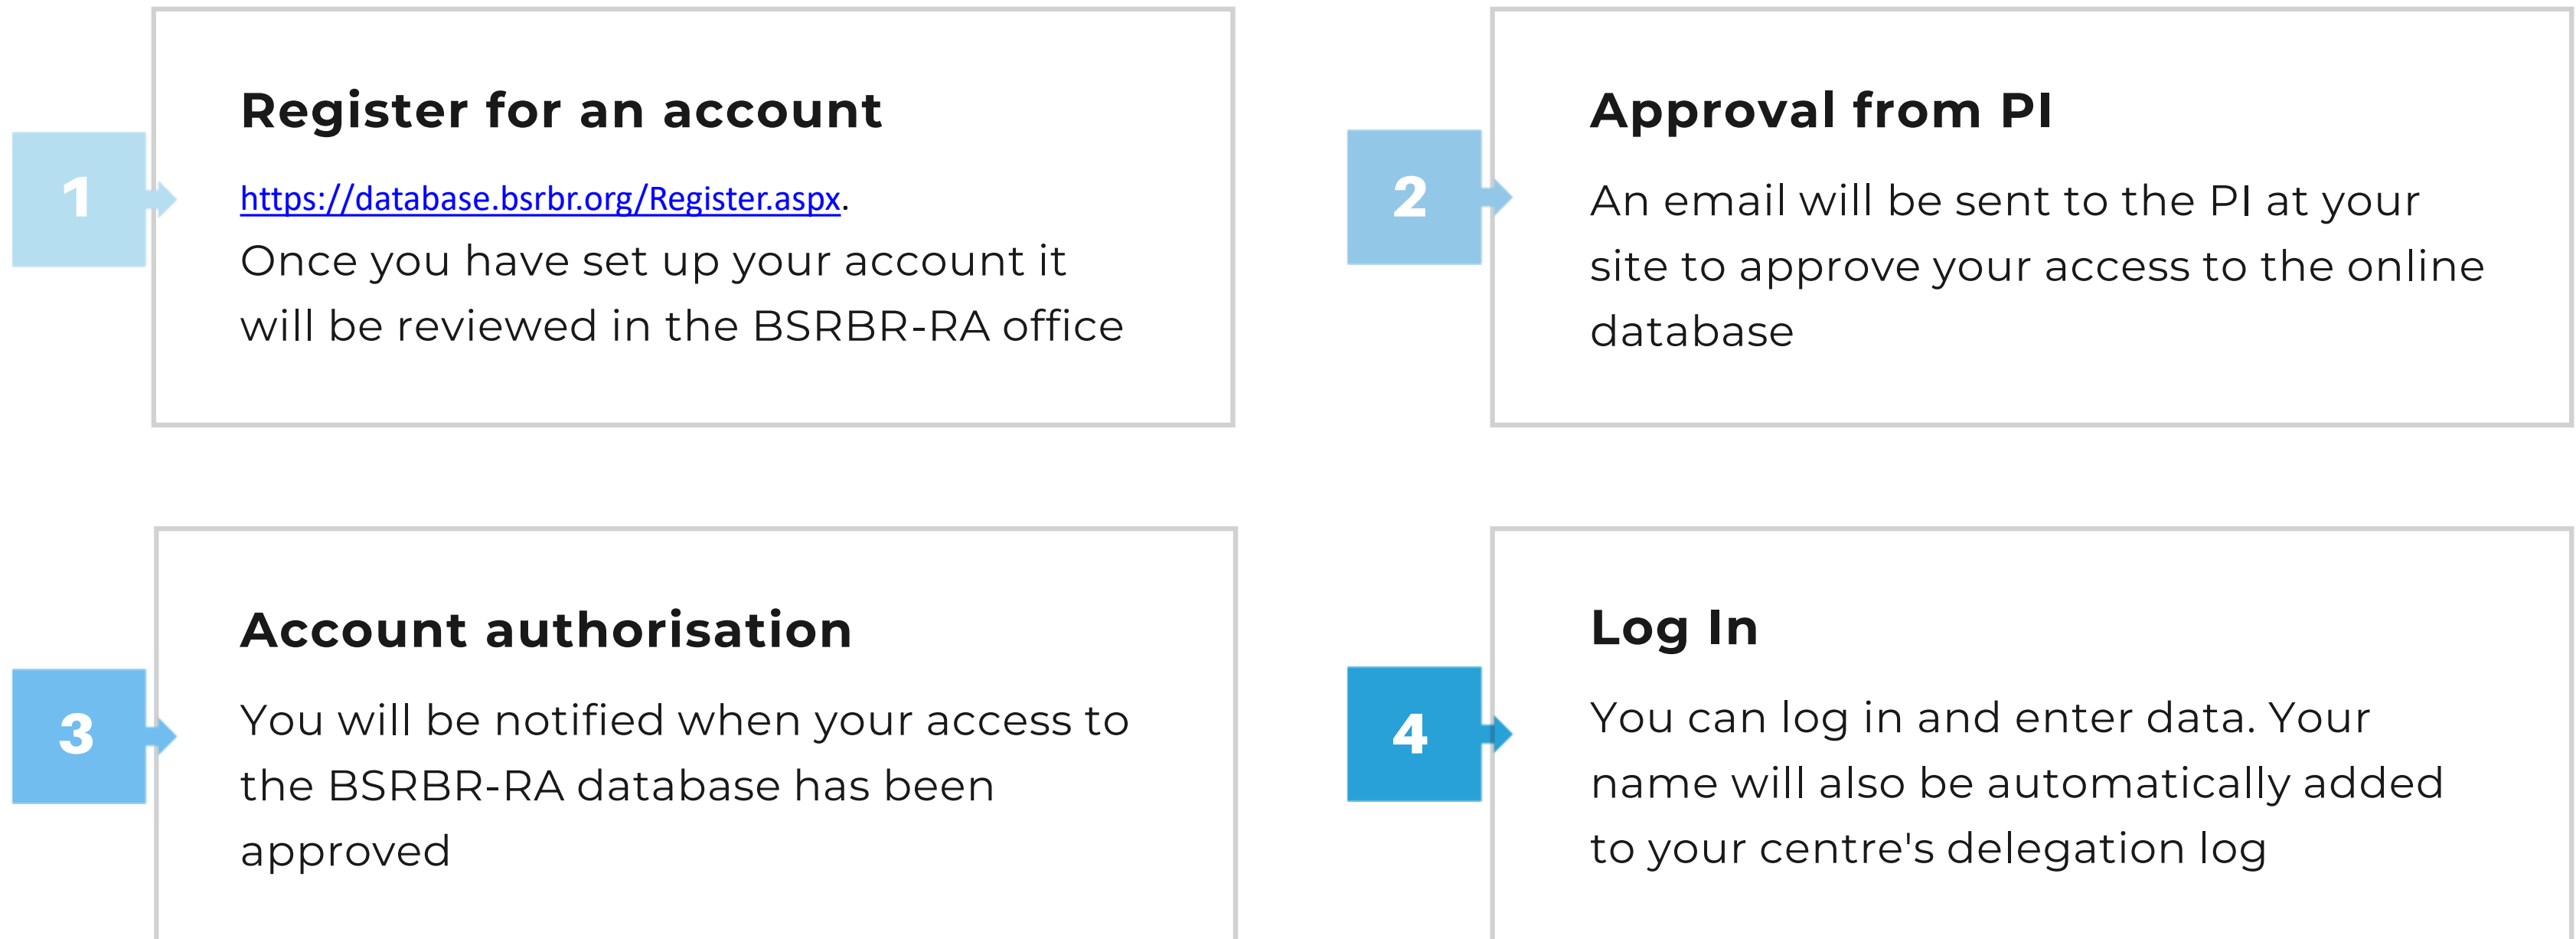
1

Register for an account

https://database.bsrbr.org/Register.aspx. Once you have set up your account it will be reviewed in the BSRBR-RA office

2

Approval from PI

An email will be sent to the PI at your site to approve your access to the online database

3

Account authorisation

You will be notified when your access to the BSRBR-RA database has been approved

4

Log In

You can log in and enter data. Your name will also be automatically added to your centre's delegation log